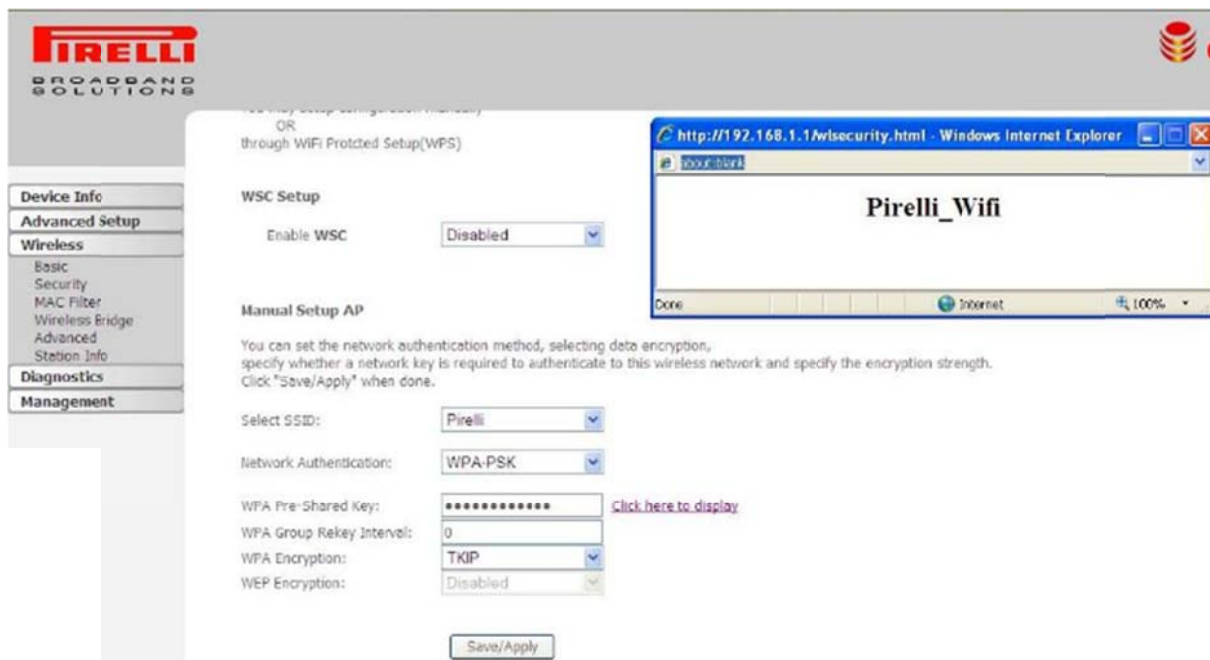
PIRELLI
BROADBAND SOLUTIONS

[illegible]
OR
through WiFi Protcted Setup(WPS)

Device Info
Advanced Setup
Wireless
Basic
Security
MAC Filter
Wireless Bridge
Advanced
Station Info
Diagnostics
Management

WSC Setup

Enable WSC Disabled

http://192.168.1.1/wlsecurity.html - Windows Internet Explorer
about:blank
Pirelli_Wifi
Done Internet 100%

Manual Setup AP

You can set the network authentication method, selecting data encryption, specify whether a network key is required to authenticate to this wireless network and specify the encryption strength. Click "Save/Apply" when done.

Select SSID: Pirelli

Network Authentication: WPA-PSK

WPA Pre-Shared Key: ••••••••••••• Click here to display
WPA Group Rekey Interval: 0
WPA Encryption: TKIP
WEP Encryption: Disabled

Save/Apply